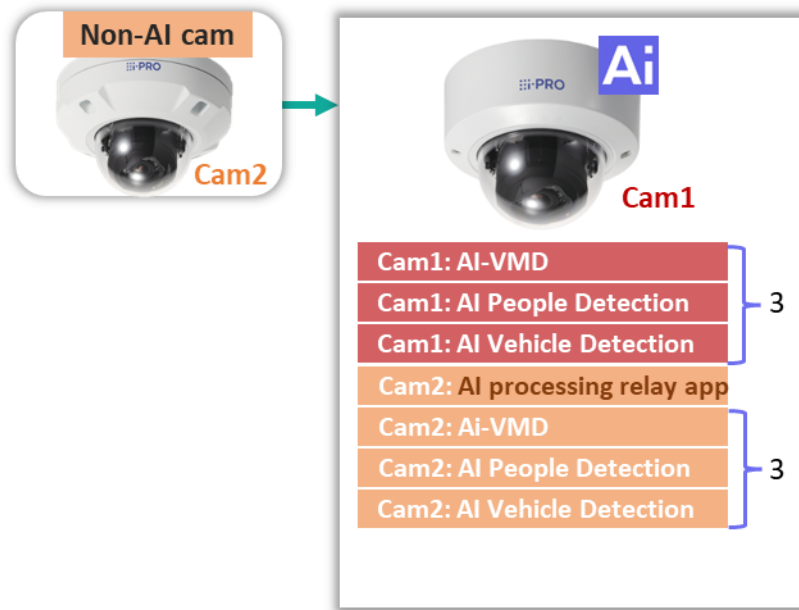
Non-AI cam

i-PRO

Cam2

i-PRO

Ai

Cam1

Cam1: AI-VMD
Cam1: AI People Detection
Cam1: AI Vehicle Detection

3

Cam2: AI processing relay app
Cam2: Ai-VMD
Cam2: AI People Detection
Cam2: AI Vehicle Detection

3